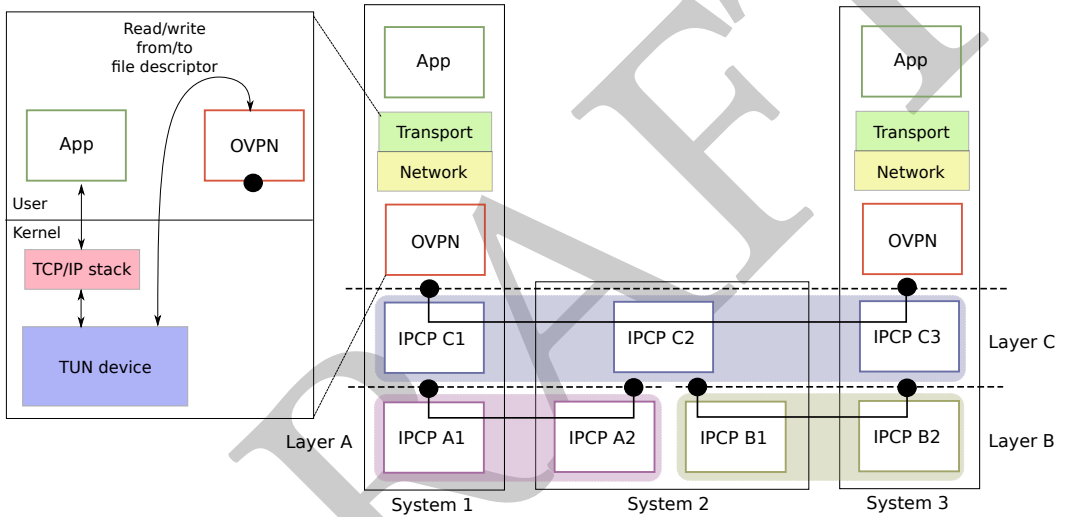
Read/write from/to file descriptor

App

OVPN

User

Kernel

TCP/IP stack

TUN device

App

Transport

Network

OVPN

App

Transport

Network

OVPN

IPCP C1

IPCP C2

IPCP C3

Layer C

IPCP A1

IPCP A2

IPCP B1

IPCP B2

Layer A

Layer B

System 1

System 2

System 3

DRAFT